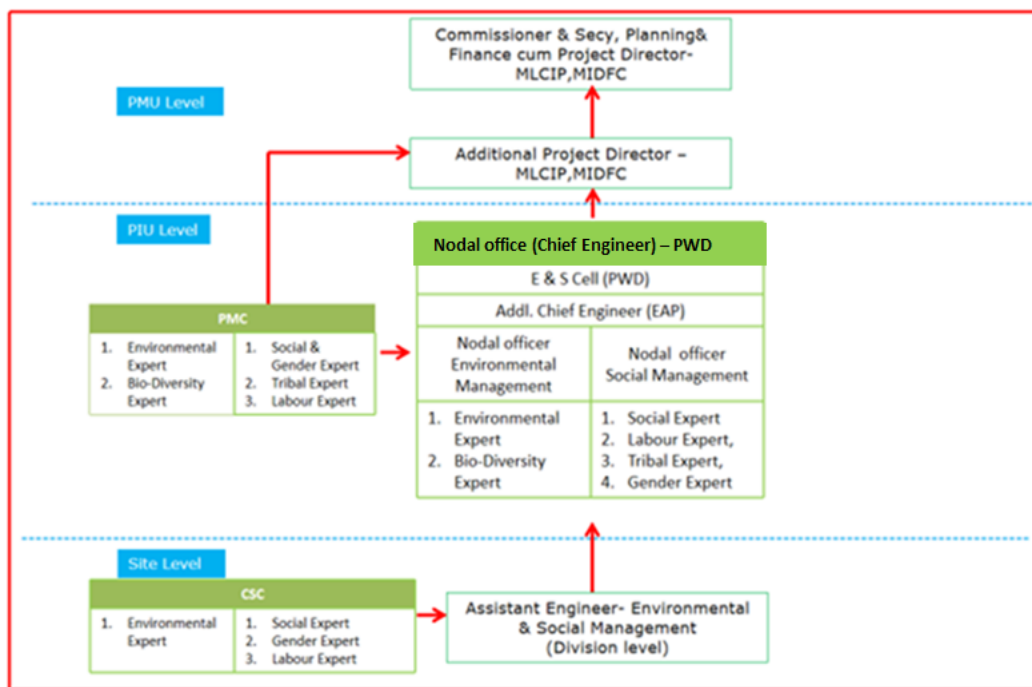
Commissioner & Secy, Planning& Finance cum Project Director- MLCIP,MIDFC

PMU Level

Additional Project Director – MLCIP,MIDFC

PIU Level

Nodal office (Chief Engineer) – PWD

E & S Cell (PWD)

Addl. Chief Engineer (EAP)

| Nodal officer Environmental Management | Nodal officer Social Management |
|---|---|
| 1. Environmental Expert 2. Bio-Diversity Expert | 1. Social Expert 2. Labour Expert, 3. Tribal Expert, 4. Gender Expert |

PMC

| 1. Environmental Expert 2. Bio-Diversity Expert | 1. Social & Gender Expert 2. Tribal Expert 3. Labour Expert |
|---|---|

Site Level

CSC

| 1. Environmental Expert | 1. Social Expert 2. Gender Expert 3. Labour Expert |
|---|---|

Assistant Engineer- Environmental & Social Management (Division level)